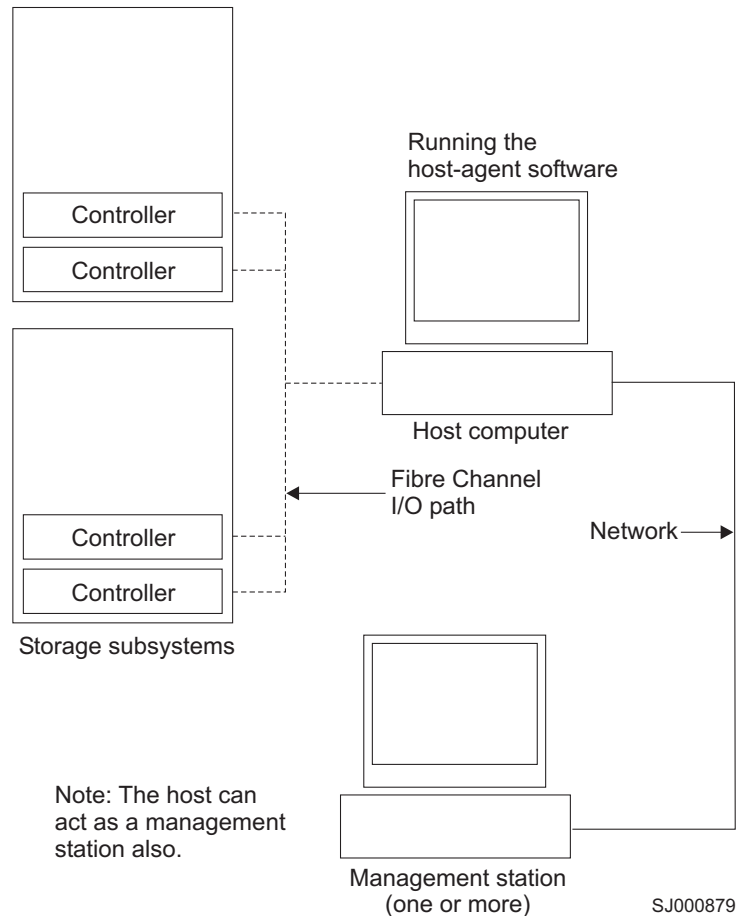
Controller

Controller

Running the host-agent software

Host computer

Controller

Controller

Fibre Channel I/O path

Network

Storage subsystems

Note: The host can act as a management station also.

Management station (one or more)

SJ000879